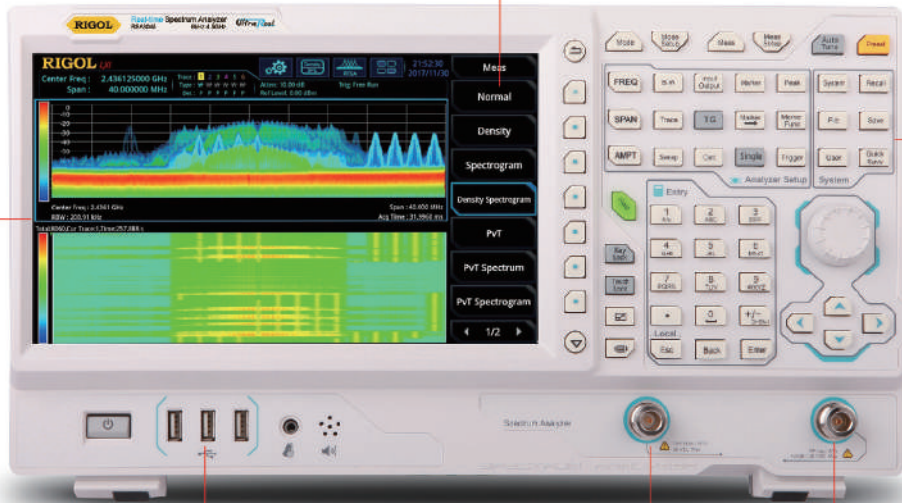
RIGOL Real-time Spectrum Analyzer RSA5065 9kHz-6.5GHz UltraReal

RIGOL RT
Center Freq : 2.436125000 GHz
Span : 40.000000 MHz
Trace 1 2 3 4 5 6
Atten: 10.00 dB
Ref Level: 0.00 dBm
Trig: Free Run
21:52:30
2017/11/30
RTSA

Meas
Normal
Density
Spectrogram
Density Spectrogram
PvT
PvT Spectrum
PvT Spectrogram
1/2

Center Freq : 2.4361 GHz
RBW : 200.91 kHz
Span : 40.000 MHz
Acq Time : 31.9968 ms
Total:8060,Cur Trace:1,Time:257.888 s

Mode
Mode Setup
Meas
Meas Setup
Auto Tune
Preset
FREQ
BW
Input Output
Marker
Peak
System
Recall
SPAN
Trace
TG
Marker →
Marker Func
File
Save
AMPT
Sweep
Cont
Single
Trigger
User
Quick Save
Analyzer Setup
System
Entry
1
2 ABC
3 DEF
4 GHI
5 JKL
6 MNO
7 PQRS
8 TUV
9 WXYZ
.
0
+/-
Local
Esc
Back
Enter
Key Lock
Touch Lock

Spectrum Analyzer